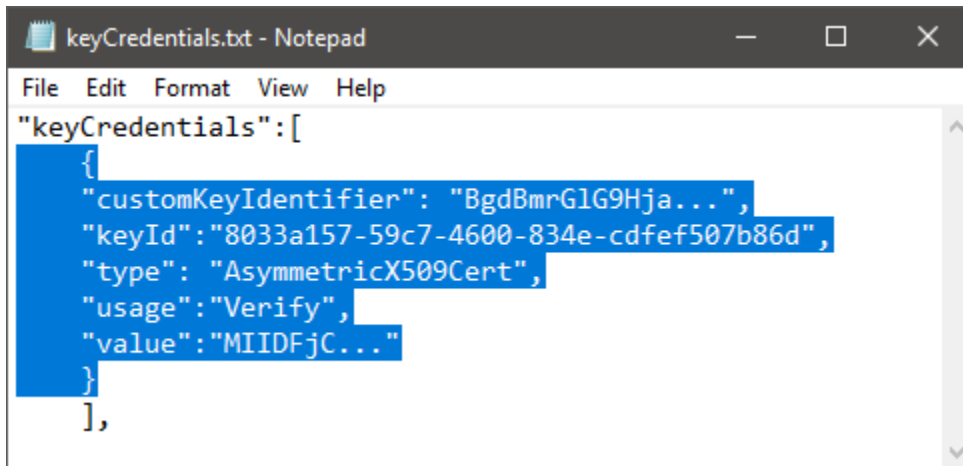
keyCredentials.txt - Notepad

File Edit Format View Help

"keyCredentials":[
    {
    "customKeyIdentifier": "BgdBmrGlG9Hja...",
    "keyId":"8033a157-59c7-4600-834e-cdfef507b86d",
    "type": "AsymmetricX509Cert",
    "usage":"Verify",
    "value":"MIIDFjC..."
    }
    ],